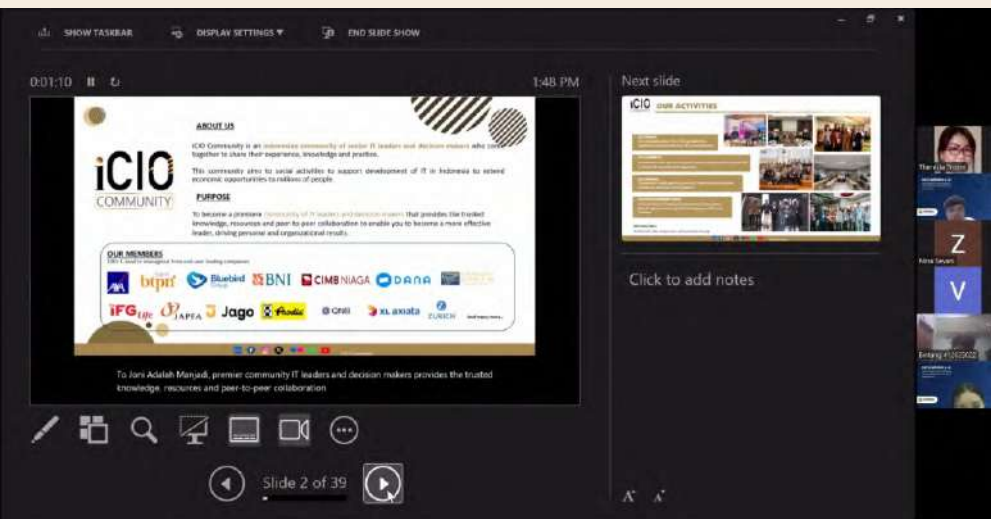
SHOW TASKBAR DISPLAY SETTINGS ▾ END SLIDE SHOW

0:01:10 1:48 PM

Next slide

iCIO COMMUNITY

ABOUT US

iCIO Community is an Indonesian community of senior IT leaders and decision makers who come together to share their experience, knowledge and practice.

This community aims to social activities to support development of IT in Indonesia to extend economic opportunities to millions of people.

PURPOSE

To become a premiere community of IT leaders and decision makers that provides the trusted knowledge, resources and peer to peer collaboration to enable you to become a more effective leader, driving personal and organizational results.

OUR MEMBERS

AXA btpn Bluebird Group BNI CIMB NIAGA DANA iFG Life JAPFA Jago Kopi Kenangan XL axiata ZURICH And many more...

To Joni Adalah Manjadi, premier community IT leaders and decision makers provides the trusted knowledge, resources and peer-to-peer collaboration

iCIO OUR ACTIVITIES

Click to add notes

Slide 2 of 39

Z
V